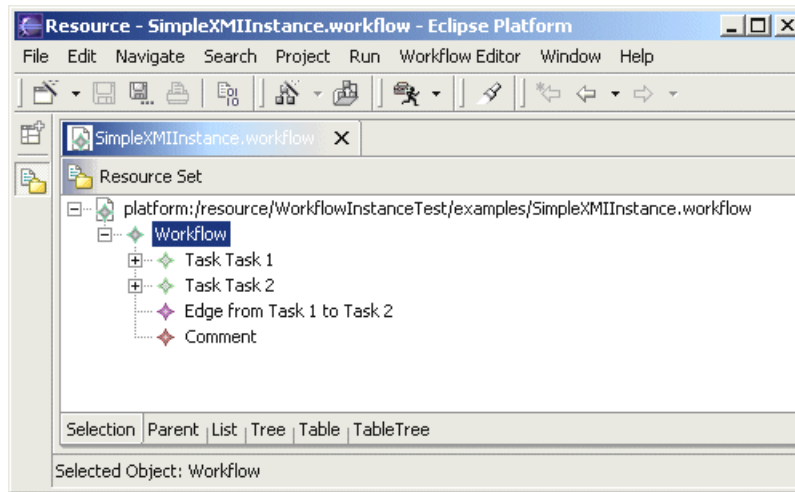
Resource - SimpleXMIInstance.workflow - Eclipse Platform

File Edit Navigate Search Project Run Workflow Editor Window Help

SimpleXMIInstance.workflow ×

Resource Set

platform:/resource/WorkflowInstanceTest/examples/SimpleXMIInstance.workflow
Workflow
Task Task 1
Task Task 2
Edge from Task 1 to Task 2
Comment

Selection Parent List Tree Table TableTree

Selected Object: Workflow